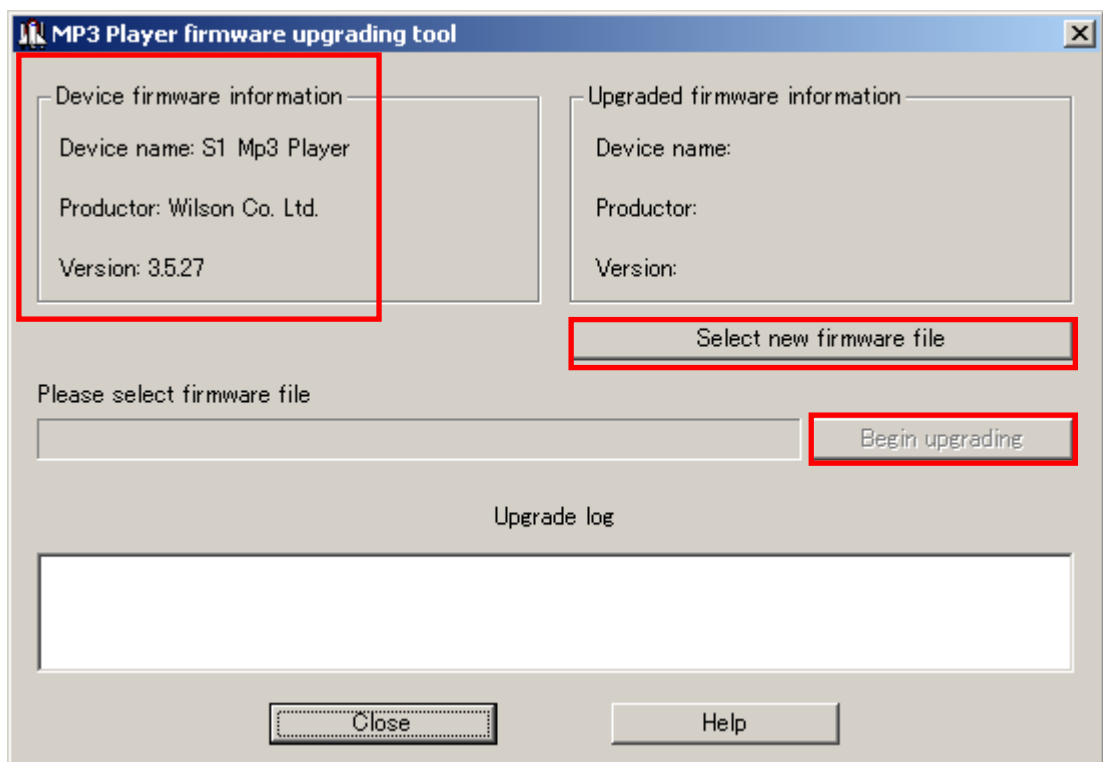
MP3 Player firmware upgrading tool

Device firmware information

Device name: S1 Mp3 Player

Productor: Wilson Co. Ltd.

Version: 3.5.27

Upgraded firmware information

Device name:

Productor:

Version:

Select new firmware file

Please select firmware file

Begin upgrading

Upgrade log

Close

Help